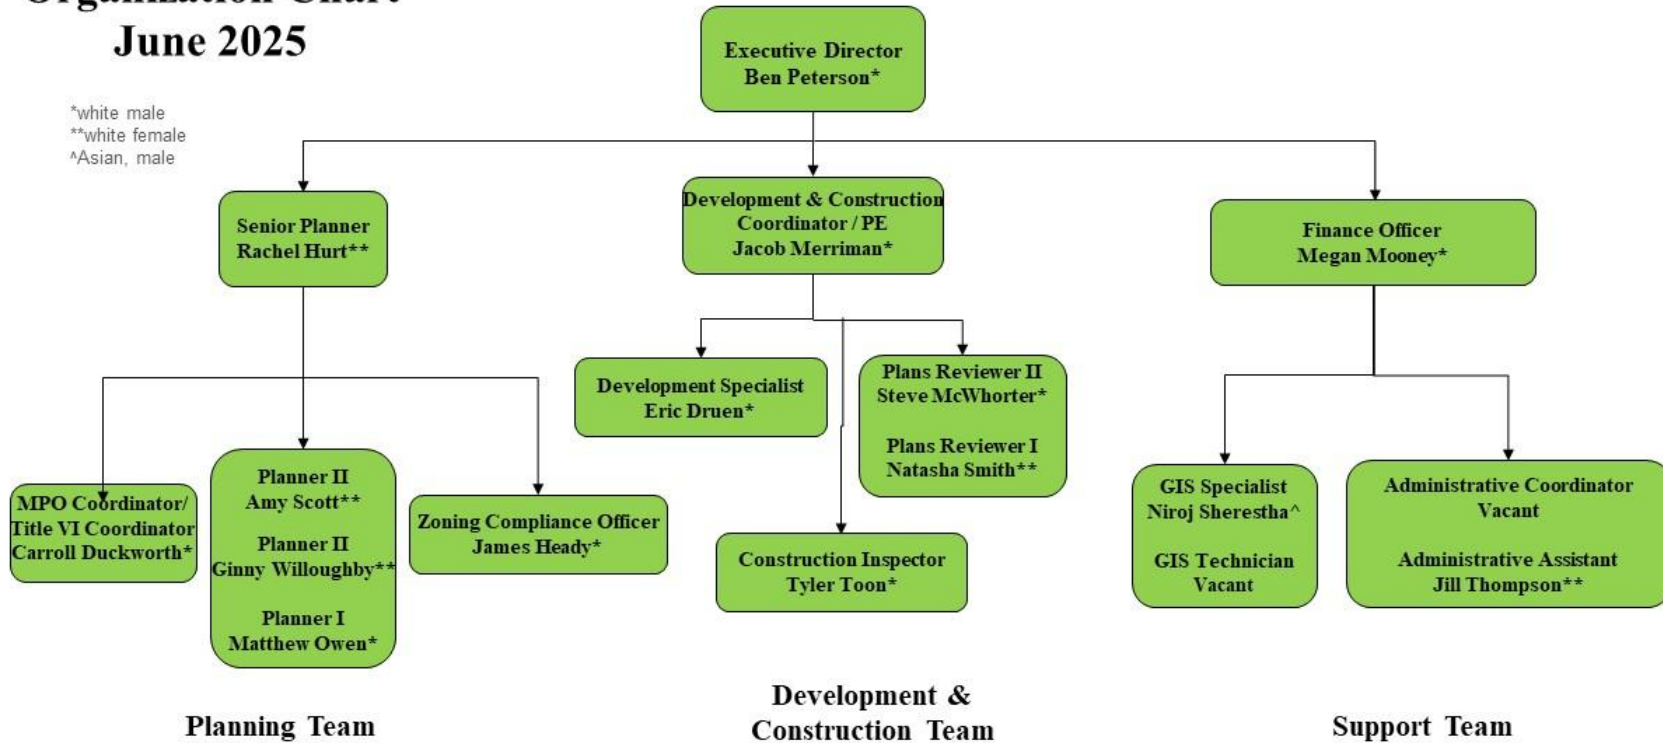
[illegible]
June 2025

*white male
**white female
^Asian, male

Executive Director
Ben Peterson*

Senior Planner
Rachel Hurt**

Development & Construction
Coordinator / PE
Jacob Merriman*

Finance Officer
Megan Mooney*

MPO Coordinator/
Title VI Coordinator
Carroll Duckworth*

Planner II
Amy Scott**

Planner II
Ginny Willoughby**

Planner I
Matthew Owen*

Zoning Compliance Officer
James Heady*

Development Specialist
Eric Druen*

Plans Reviewer II
Steve McWhorter*

Plans Reviewer I
Natasha Smith**

Construction Inspector
Tyler Toon*

GIS Specialist
Niroj Sherestha^

GIS Technician
Vacant

Administrative Coordinator
Vacant

Administrative Assistant
Jill Thompson**

Planning Team

Development &
Construction Team

Support Team